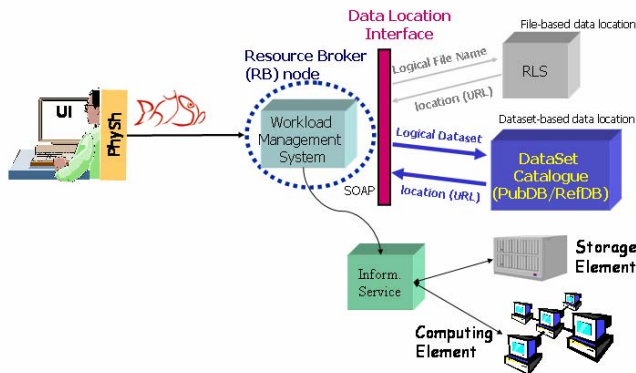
Data Location Interface

File-based data location

Resource Broker (RB) node

Logical File Name

RLS

location (URL)

Dataset-based data location

UI

PhySh

Workload Management System

Logical Dataset

DataSet Catalogue (PubDB/RefDB)

SOAP

location (URL)

Inform. Service

Storage Element

Computing Element